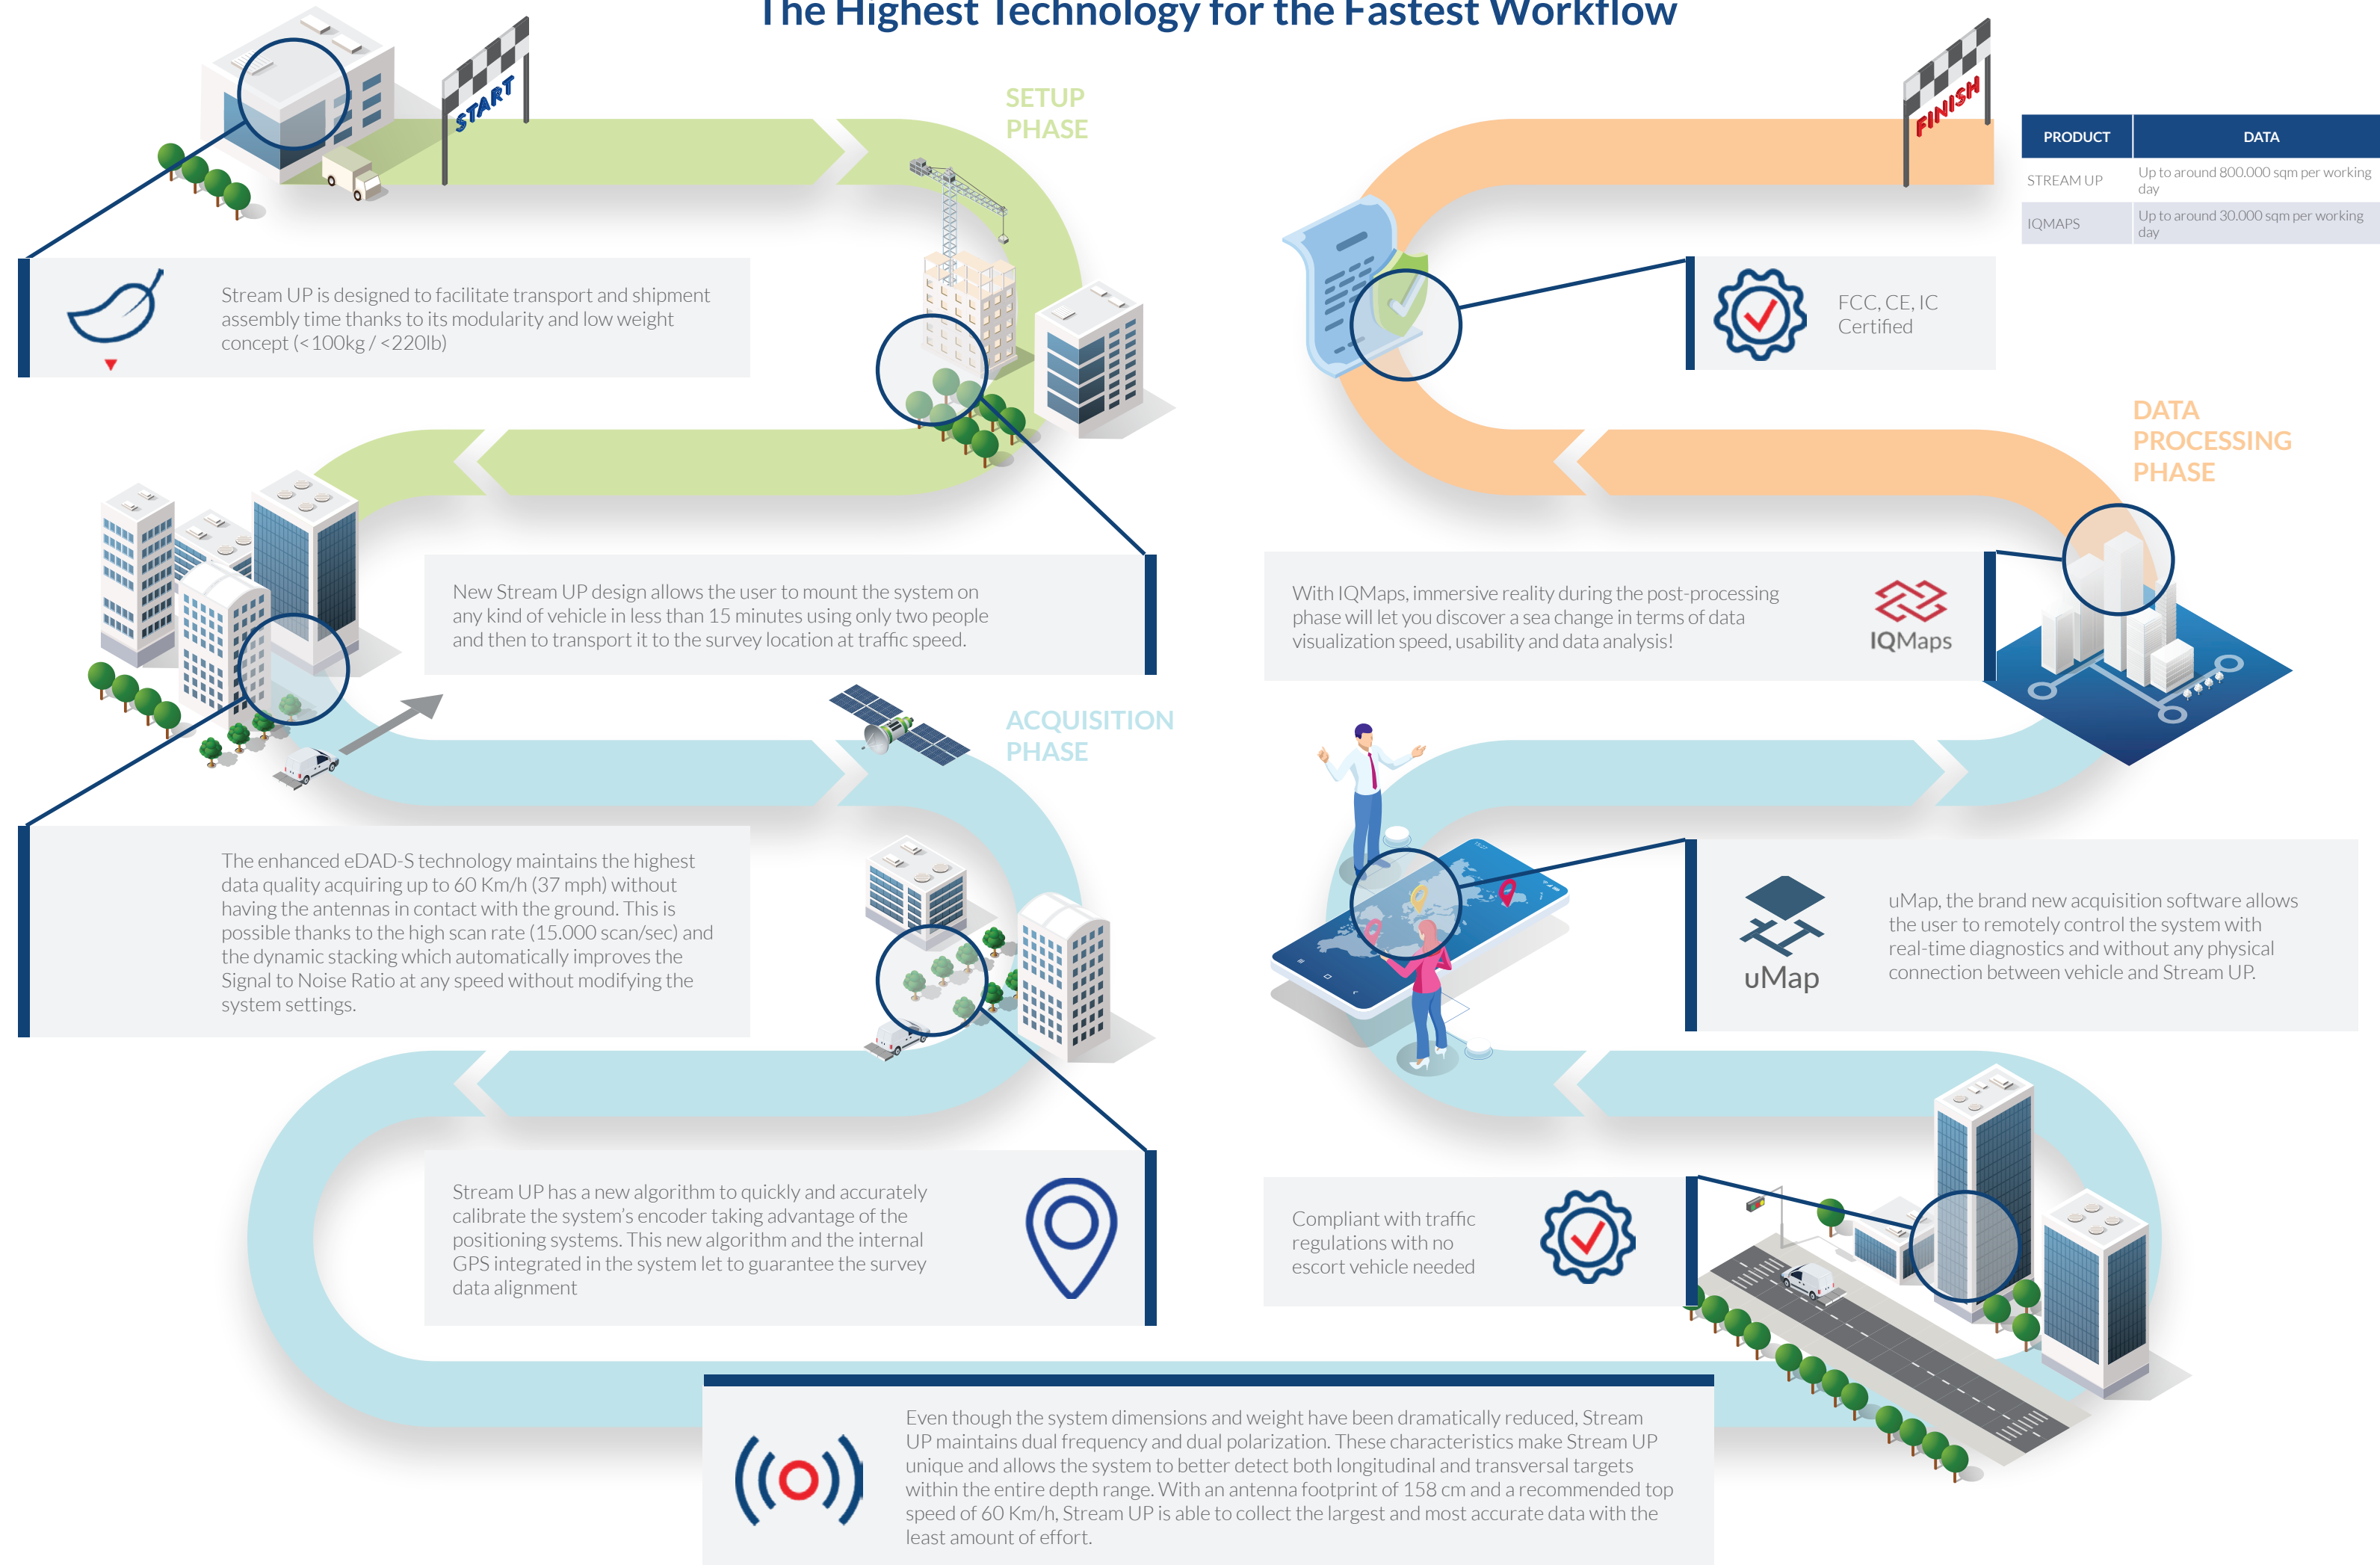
The Highest Technology for the Fastest Workflow

START

SETUP PHASE

FINISH

| PRODUCT | DATA |
|---|---|
| STREAM UP | Up to around 800.000 sqm per working day |
| IQMAPS | Up to around 30.000 sqm per working day |

Stream UP is designed to facilitate transport and shipment assembly time thanks to its modularity and low weight concept (<100kg / <220lb)

FCC, CE, IC Certified

DATA PROCESSING PHASE

New Stream UP design allows the user to mount the system on any kind of vehicle in less than 15 minutes using only two people and then to transport it to the survey location at traffic speed.

With IQMaps, immersive reality during the post-processing phase will let you discover a sea change in terms of data visualization speed, usability and data analysis!

IQMaps

ACQUISITION PHASE

The enhanced eDAD-S technology maintains the highest data quality acquiring up to 60 Km/h (37 mph) without having the antennas in contact with the ground. This is possible thanks to the high scan rate (15.000 scan/sec) and the dynamic stacking which automatically improves the Signal to Noise Ratio at any speed without modifying the system settings.

uMap

uMap, the brand new acquisition software allows the user to remotely control the system with real-time diagnostics and without any physical connection between vehicle and Stream UP.

Stream UP has a new algorithm to quickly and accurately calibrate the system's encoder taking advantage of the positioning systems. This new algorithm and the internal GPS integrated in the system let to guarantee the survey data alignment

Compliant with traffic regulations with no escort vehicle needed

Even though the system dimensions and weight have been dramatically reduced, Stream UP maintains dual frequency and dual polarization. These characteristics make Stream UP unique and allows the system to better detect both longitudinal and transversal targets within the entire depth range. With an antenna footprint of 158 cm and a recommended top speed of 60 Km/h, Stream UP is able to collect the largest and most accurate data with the least amount of effort.